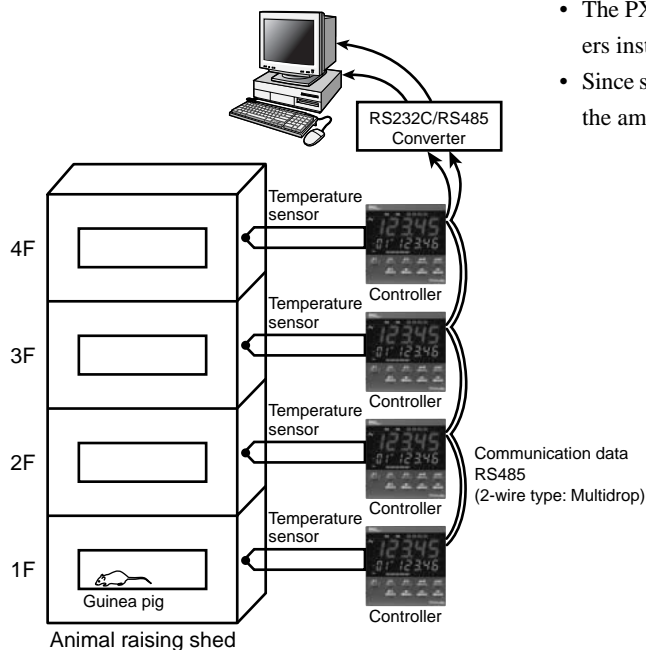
• The PX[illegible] ers inst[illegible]

• Since s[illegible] the am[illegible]

RS232C/RS485 Converter

Temperature sensor

4F

Controller

Temperature sensor

3F

Controller

Temperature sensor

2F

Controller

Communication data RS485 (2-wire type: Multidrop)

Temperature sensor

1F

Guinea pig

Controller

Animal raising shed